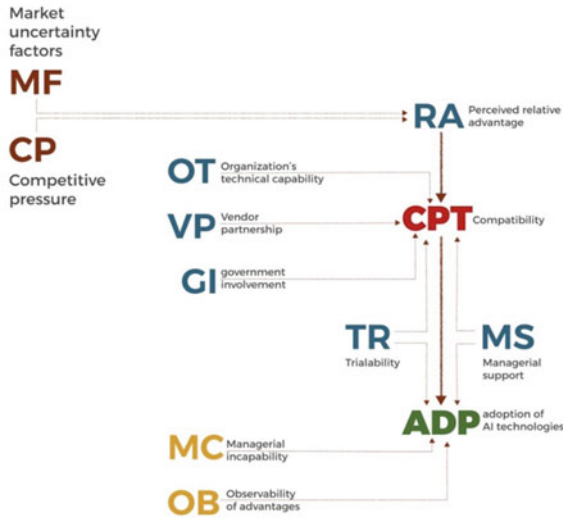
Market uncertainty factors

MF

CP

Competitive pressure

RA Perceived relative advantage

OT Organization's technical capability

VP Vendor partnership

CPT Compatibility

GI government involvement

TR Trialability

MS Managerial support

ADP adoption of AI technologies

MC Managerial incapability

OB Observability of advantages